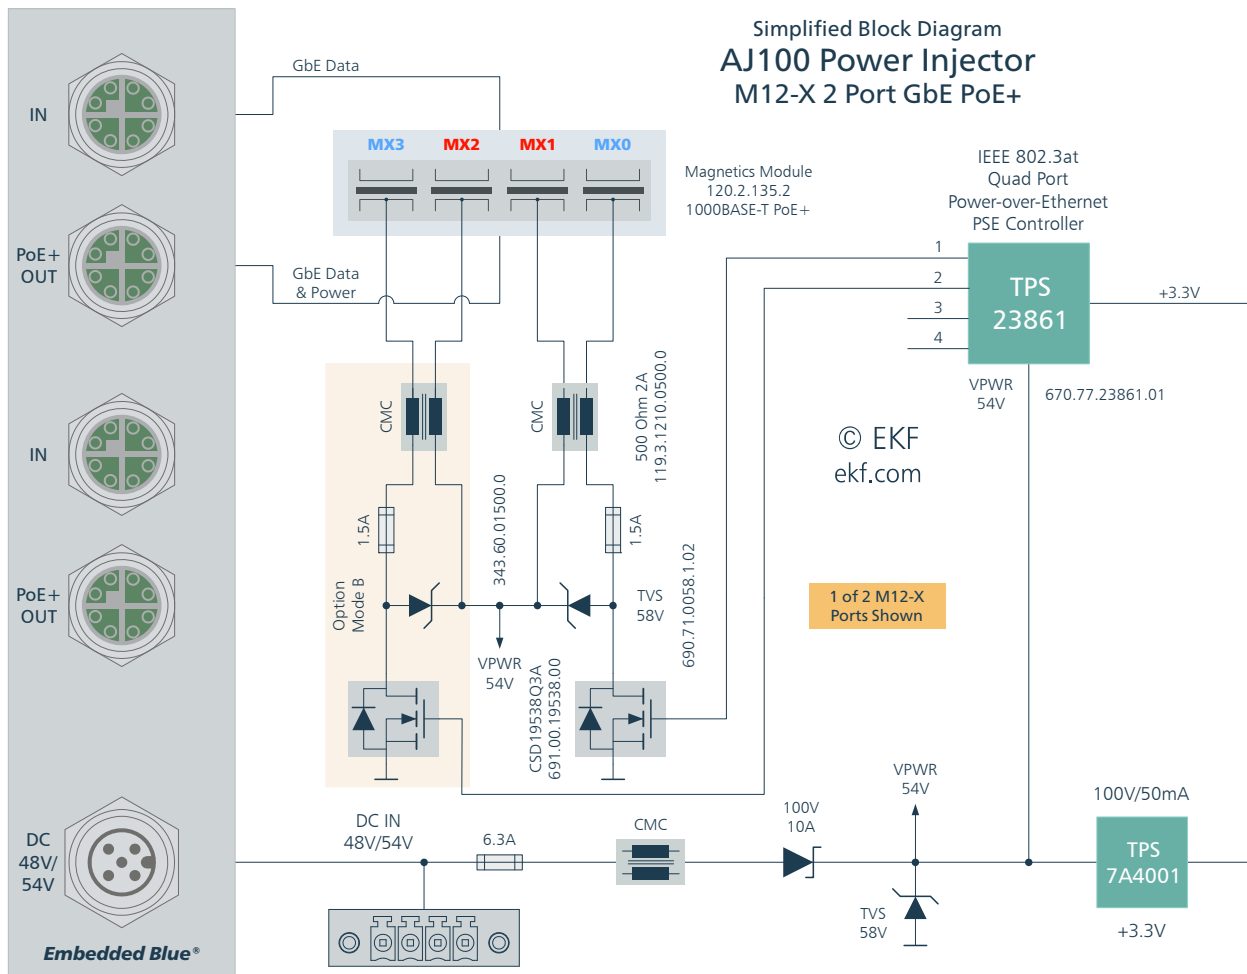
Simplified Block Diagram
AJ100 Power Injector
M12-X 2 Port GbE PoE+

IN

PoE+
OUT

IN

PoE+
OUT

DC
48V/
54V

Embedded Blue®

GbE Data

MX3 MX2 MX1 MX0

Magnetics Module
120.2.135.2
1000BASE-T PoE+

GbE Data
& Power

IEEE 802.3at
Quad Port
Power-over-Ethernet
PSE Controller

1
2
3
4

TPS
23861

+3.3V

VPWR
54V

670.77.23861.01

CMC

CMC

500 Ohm 2A
119.3.1210.0500.0

© EKF
ekf.com

1.5A

343.60.01500.0

1.5A

Option
Mode B

TVS
58V

690.71.0058.1.02

1 of 2 M12-X
Ports Shown

VPWR
54V

CSD19538Q3A
691.00.19538.00

DC IN
48V/54V

6.3A

CMC

100V
10A

VPWR
54V

TVS
58V

100V/50mA

TPS
7A4001

+3.3V